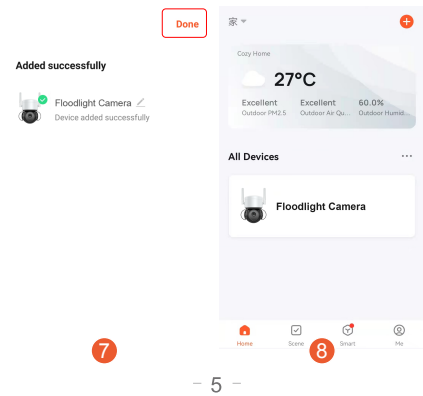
Done

Added successfully

Floodlight Camera
Device added successfully

家

Cozy Home

27°C

Excellent
Outdoor PM2.5

Excellent
Outdoor Air Qu...

60.0%
Outdoor Humid...

All Devices

Floodlight Camera

Home
Scene
Smart
Me

7

8

– 5 –